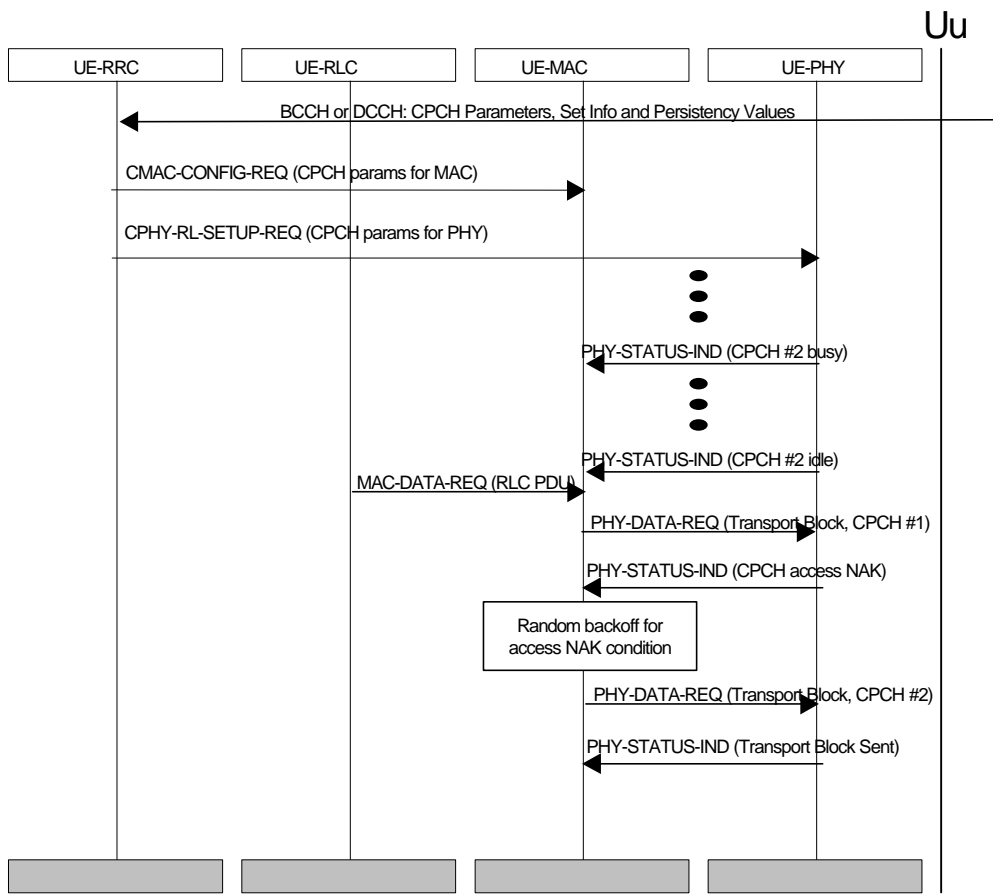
Uu

UE-RRC

UE-RLC

UE-MAC

UE-PHY

BCCH or DCCH: CPCH Parameters, Set Info and Persistency Values

CMAC-CONFIG-REQ (CPCH params for MAC)

CPHY-RL-SETUP-REQ (CPCH params for PHY)

PHY-STATUS-IND (CPCH #2 busy)

PHY-STATUS-IND (CPCH #2 idle)

MAC-DATA-REQ (RLC PDU)

PHY-DATA-REQ (Transport Block, CPCH #1)

PHY-STATUS-IND (CPCH access NAK)

Random backoff for access NAK condition

PHY-DATA-REQ (Transport Block, CPCH #2)

PHY-STATUS-IND (Transport Block Sent)